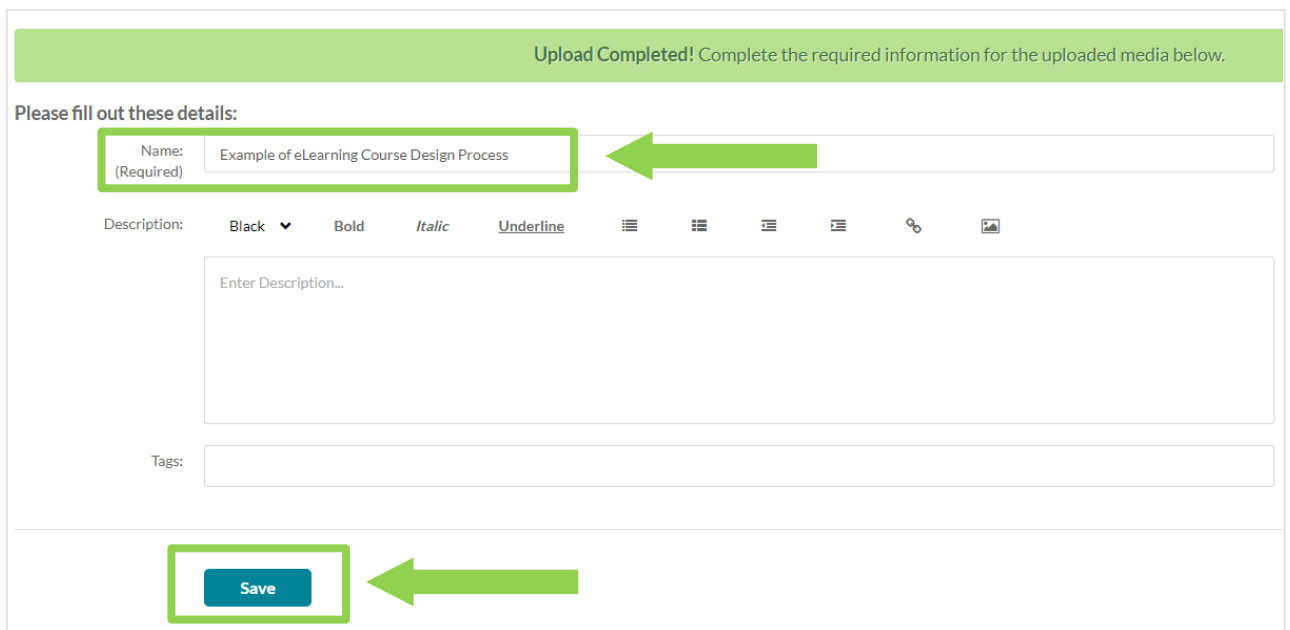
**Upload Completed!** Complete the required information for the uploaded media below.

**Please fill out these details:**

Name: (Required) Example of eLearning Course Design Process

Description: Black **Bold** *Italic* Underline

Enter Description...

Tags:

Save